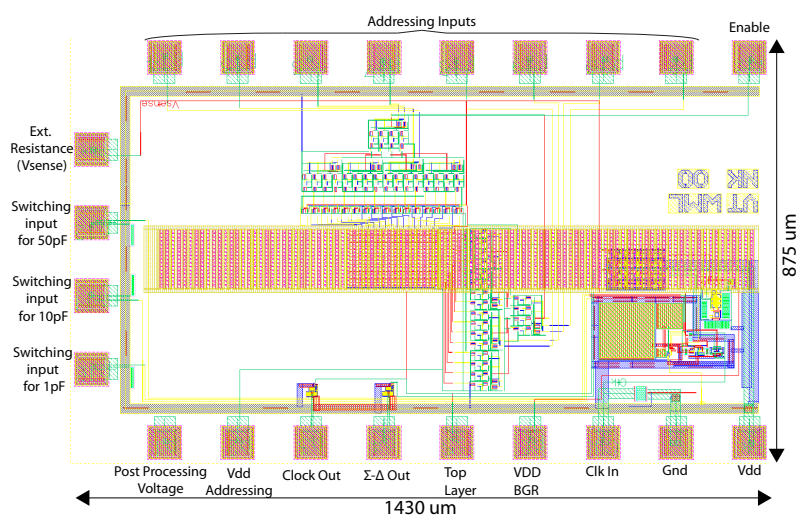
Addressing Inputs

Enable

Ext. Resistance (Vsense)

Switching input for 50pF

Switching input for 10pF

Switching input for 1pF

875 um

NK OO
VT MWL

Post Processing Voltage

Vdd Addressing

Clock Out

Σ-Δ Out

Top Layer

VDD BGR

Clk In

Gnd

Vdd

1430 um